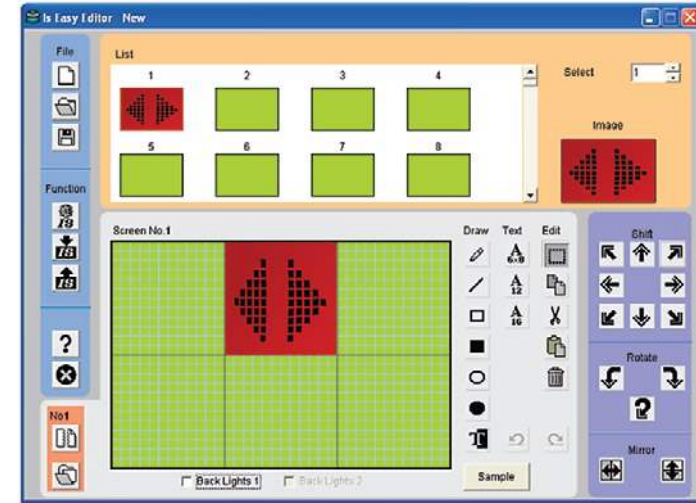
Is Easy Editor New

File

Function

?

No1

List

1

2

3

4

5

6

7

8

Select

1

Image

Screen No.1

Draw

Text

Edit

A 6x8

A 12

A 16

Shift

Rotate

Mirror

Back Lights 1

Back Lights 2

Sample